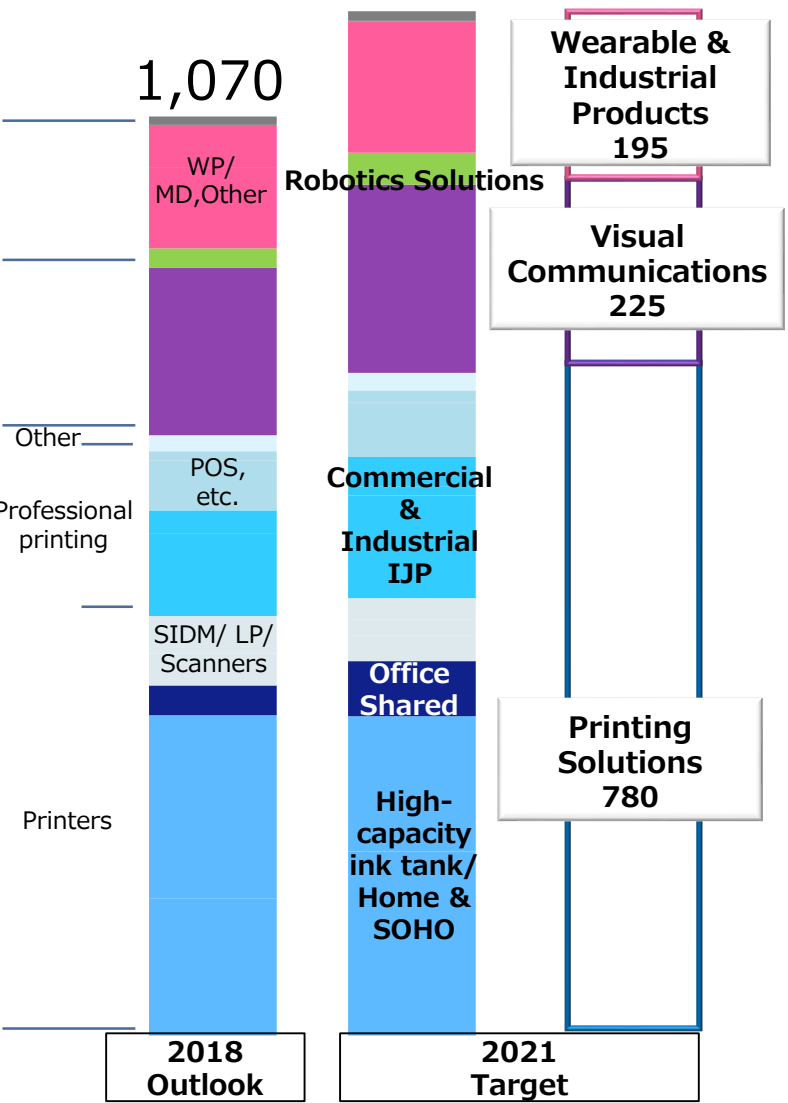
1,070

WP/ MD,Other

Other

POS, etc.

Professional printing

SIDM/ LP/ Scanners

Printers

Robotics Solutions

Commercial & Industrial IJP

Office Shared

High-capacity ink tank/ Home & SOHO

Wearable & Industrial Products 195

Visual Communications 225

Printing Solutions 780

2018 Outlook

2021 Target